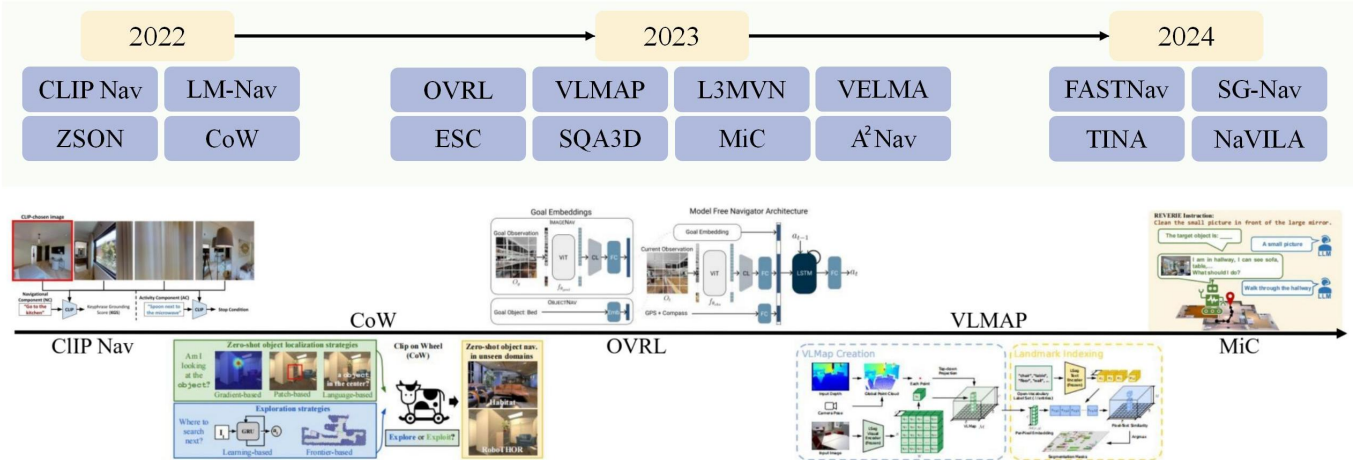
2022

2023

2024

CLIP Nav

LM-Nav

ZSON

CoW

OVRL

VLMAP

L3MVN

VELMA

ESC

SQA3D

MiC

$A^2$Nav

FASTNav

SG-Nav

TINA

NaVILA

CLIP-chosen image

Navigational Component (NC)

"Go to the kitchen"

CLIP

Activity Component (AC)

"Spoon next to the microwave"

CLIP

Stop Condition

Goal Embeddings

ImageNav

Goal Observation

ViT

CL

ObjectNav

Goal Object: Bed

Model Free Navigator Architecture

Goal Embedding

Current Observation

ViT

CL

FC

LSTM

GPS + Compass

REVERIE Instruction:
Clean the small picture in front of the large mirror.

The target object is: ___

A small picture

I am in hallway, I can see sofa, table,... What should I do?

Walk through the hallway

CoW

VLMAP

ClIP Nav

OVRL

MiC

Zero-shot object localization strategies

Am I looking at the object?

Gradient-based

Patch-based

Language-based

Exploration strategies

Where to search next?

GRU

Learning-based

Frontier-based

Clip on Wheel (CoW)

Zero-shot object nav. in unseen domains

Habitat

RoboTHOR

Explore or Exploit?

VLMap Creation

Landmark Indexing

Input Depth

Global Point Cloud

Camera Pose

Input Image

VLMap

Top-down Projection

Open-Vocabulary Landmarks

Pixel-Level Similarity

Argmax

Segmentation Masks